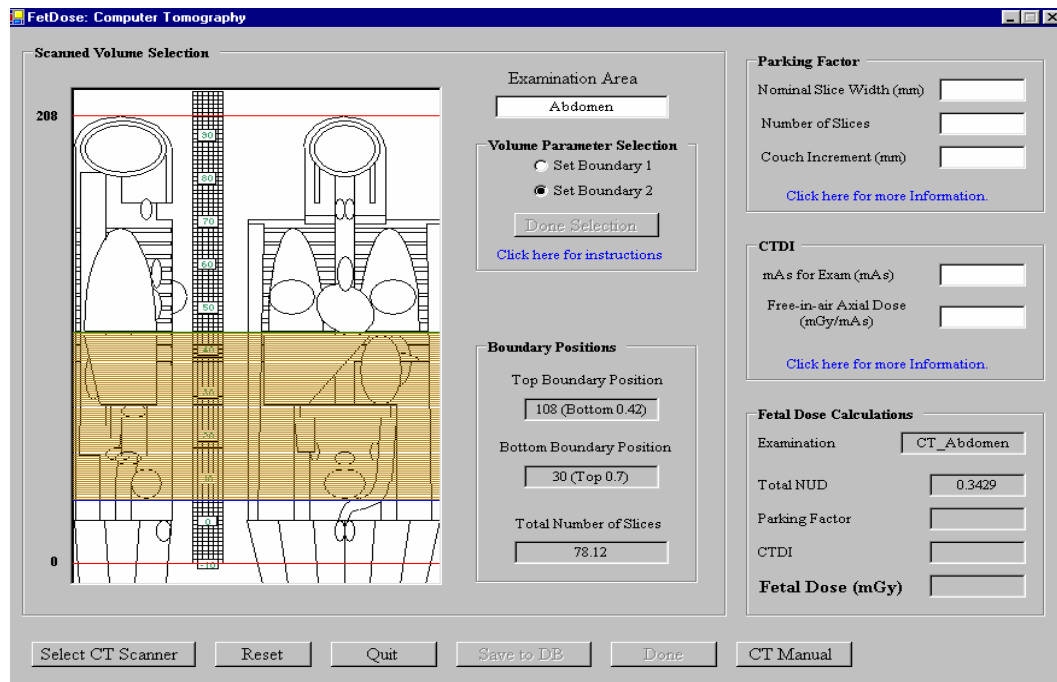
FetDose: Computer Tomography

Scanned Volume Selection

208

90

80

70

60

50

40

30

20

10

0

-10

0

Examination Area

Abdomen

Volume Parameter Selection

Set Boundary 1

Set Boundary 2

Done Selection

Click here for instructions

Boundary Positions

Top Boundary Position

108 (Bottom 0.42)

Bottom Boundary Position

30 (Top 0.7)

Total Number of Slices

78.12

Parking Factor

Nominal Slice Width (mm)

Number of Slices

Couch Increment (mm)

Click here for more Information.

CTDI

mAs for Exam (mAs)

Free-in-air Axial Dose (mGy/mAs)

Click here for more Information.

Fetal Dose Calculations

Examination

CT_Abdomen

Total NUD

0.3429

Parking Factor

CTDI

Fetal Dose (mGy)

Select CT Scanner

Reset

Quit

Save to DB

Done

CT Manual